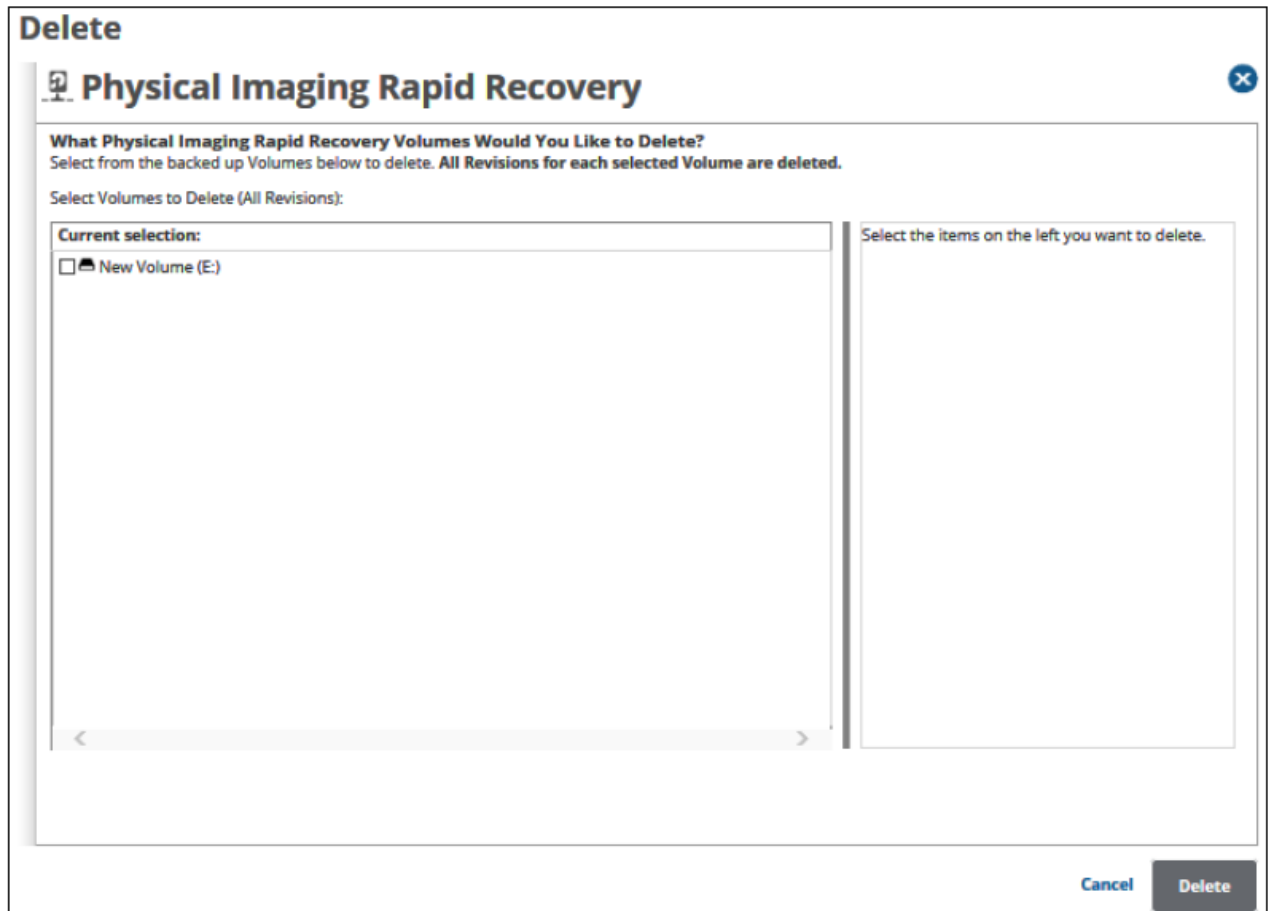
Delete

Physical Imaging Rapid Recovery

What Physical Imaging Rapid Recovery Volumes Would You Like to Delete?
Select from the backed up Volumes below to delete. All Revisions for each selected Volume are deleted.

Select Volumes to Delete (All Revisions):

Current selection:

New Volume (E:)

Select the items on the left you want to delete.

Cancel Delete